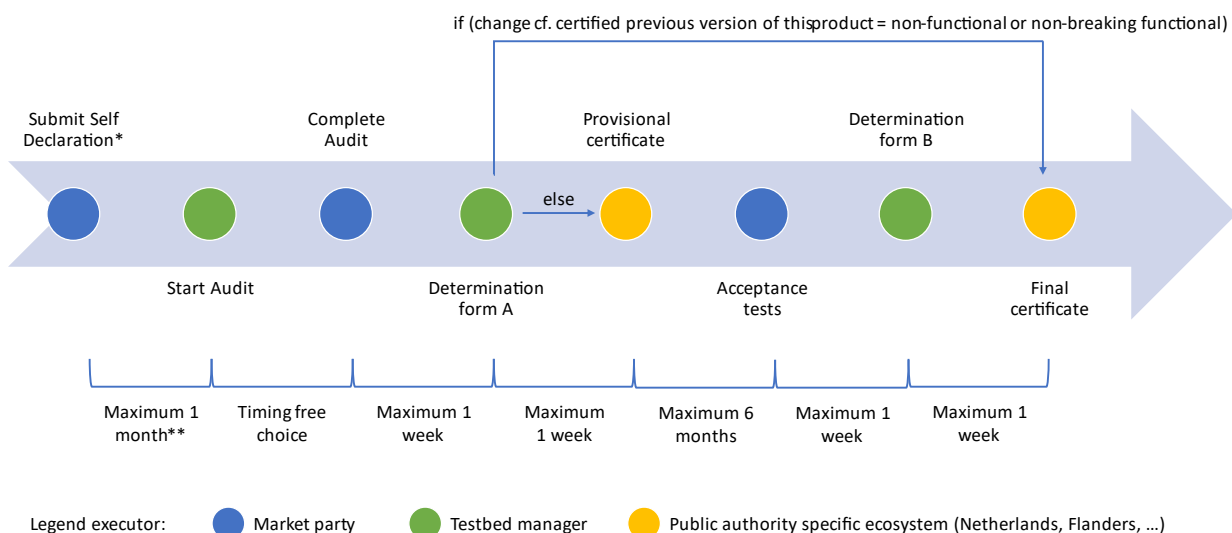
if (change cf. certified previous version of thisproduct = non-functional or non-breaking functional)

Submit Self Declaration*

Complete Audit

Provisional certificate

Determination form B

else

Start Audit

Determination form A

Acceptance tests

Final certificate

Maximum 1 month**

Timing free choice

Maximum 1 week

Maximum 1 week

Maximum 6 months

Maximum 1 week

Maximum 1 week

Legend executor: Market party Testbed manager Public authority specific ecosystem (Netherlands, Flanders, …)